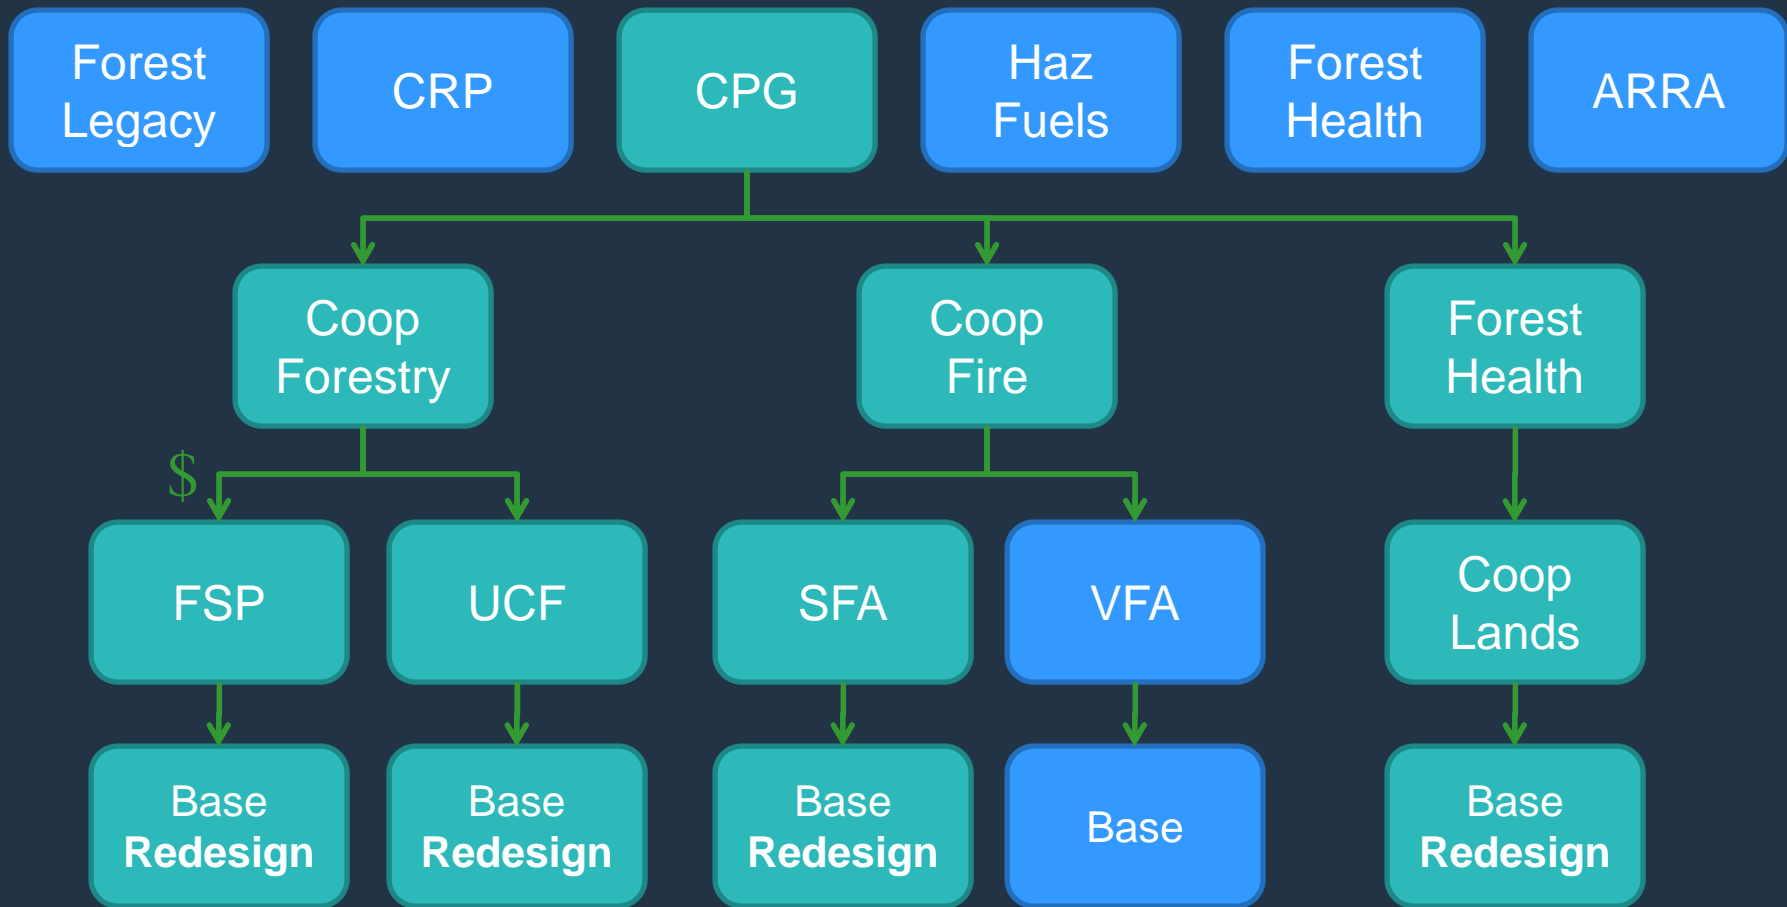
Forest Legacy

CRP

CPG

Haz Fuels

Forest Health

ARRA

Coop Forestry

Coop Fire

Forest Health

$

FSP

UCF

SFA

VFA

Coop Lands

Base **Redesign**

Base **Redesign**

Base **Redesign**

Base

Base **Redesign**